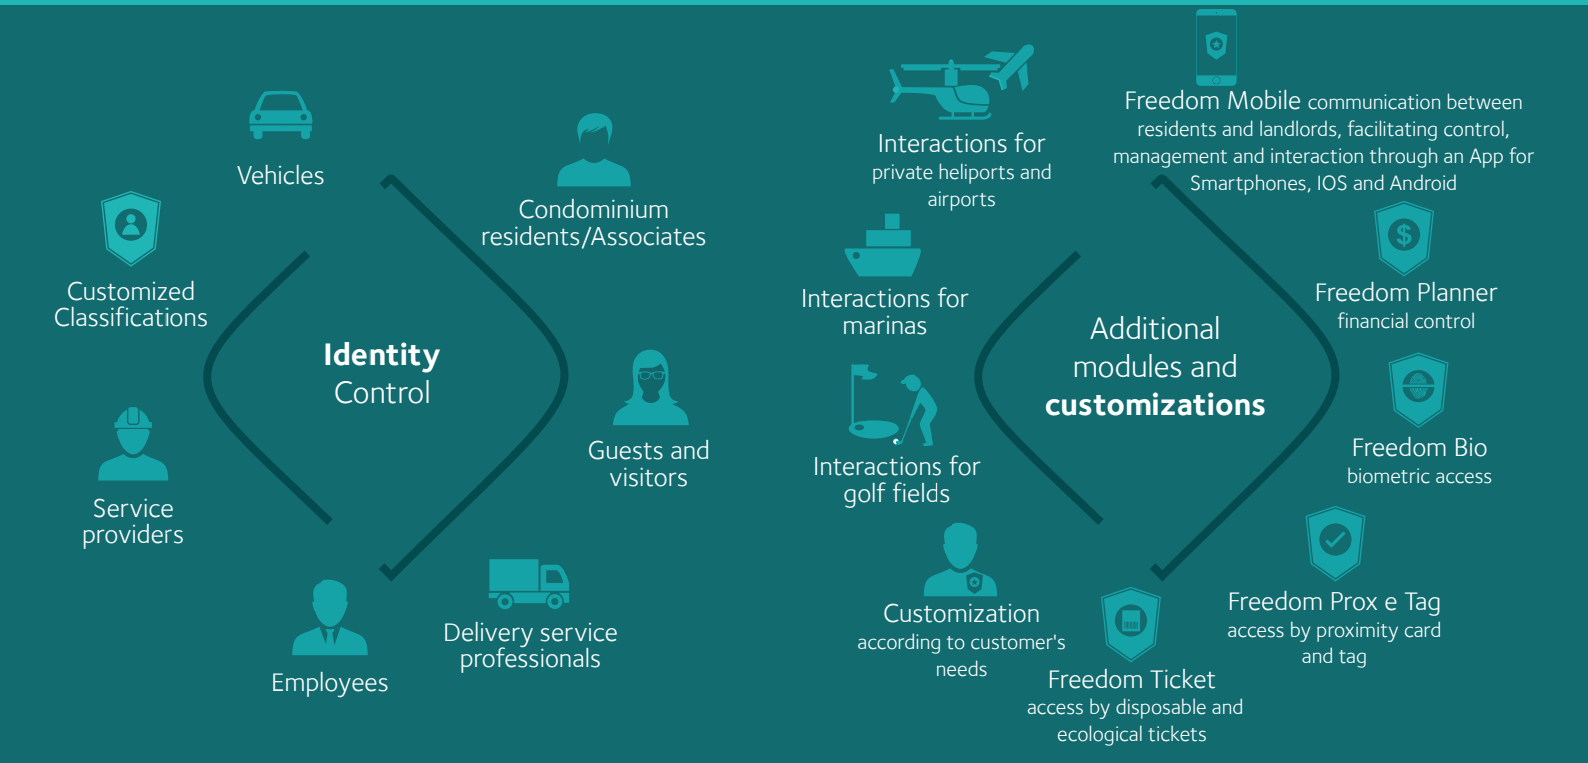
Vehicles

Condominium residents/Associates

Customized Classifications

Identity Control

Guests and visitors

Service providers

Employees

Delivery service professionals

Interactions for private heliports and airports

Freedom Mobile communication between residents and landlords, facilitating control, management and interaction through an App for Smartphones, IOS and Android

Interactions for marinas

Additional modules and customizations

Freedom Planner financial control

Interactions for golf fields

Freedom Bio biometric access

Customization according to customer's needs

Freedom Prox e Tag access by proximity card and tag

Freedom Ticket access by disposable and ecological tickets